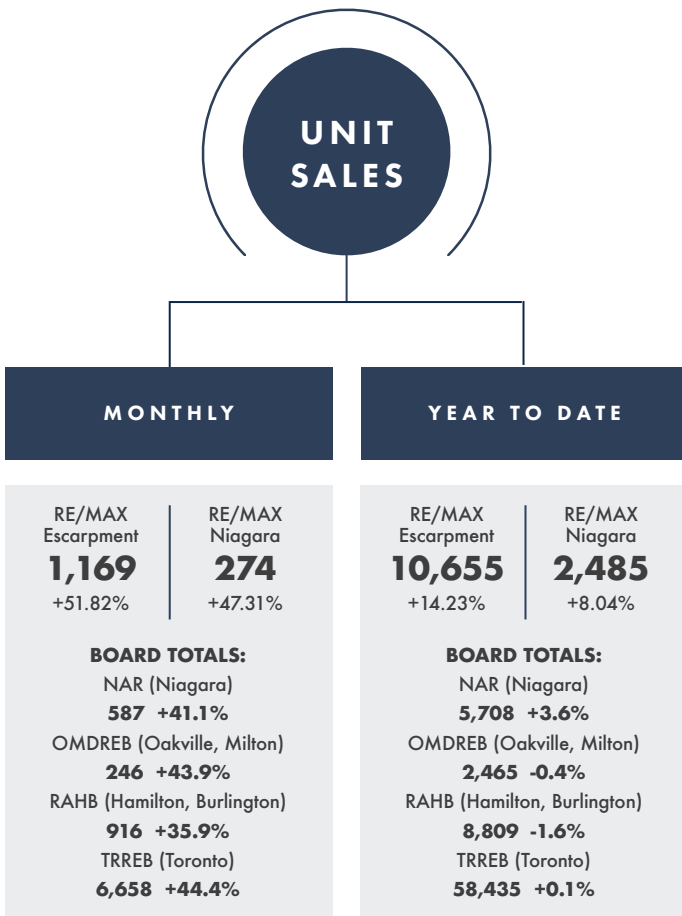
UNIT SALES

MONTHLY

RE/MAX Escarpment
1,169
+51.82%

RE/MAX Niagara
274
+47.31%

BOARD TOTALS:
NAR (Niagara)
587 +41.1%
OMDREB (Oakville, Milton)
246 +43.9%
RAHB (Hamilton, Burlington)
916 +35.9%
TRREB (Toronto)
6,658 +44.4%

YEAR TO DATE

RE/MAX Escarpment
10,655
+14.23%

RE/MAX Niagara
2,485
+8.04%

BOARD TOTALS:
NAR (Niagara)
5,708 +3.6%
OMDREB (Oakville, Milton)
2,465 -0.4%
RAHB (Hamilton, Burlington)
8,809 -1.6%
TRREB (Toronto)
58,435 +0.1%